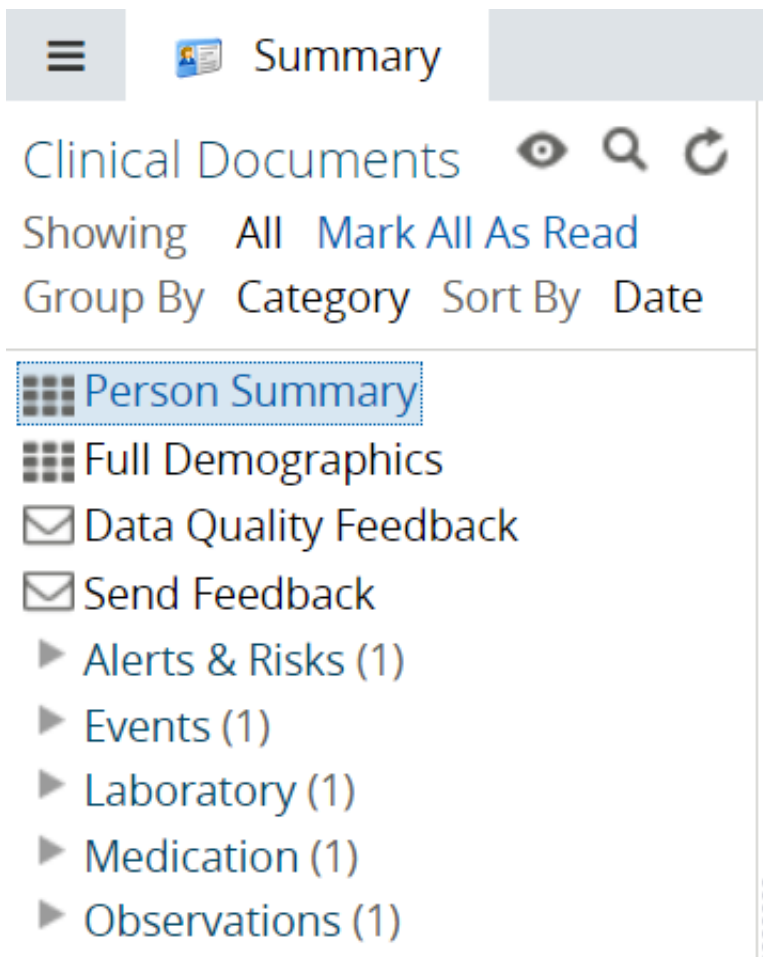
Summary

Clinical Documents

Showing All Mark All As Read

Group By Category Sort By Date

Person Summary

Full Demographics

Data Quality Feedback

Send Feedback

Alerts & Risks (1)

Events (1)

Laboratory (1)

Medication (1)

Observations (1)